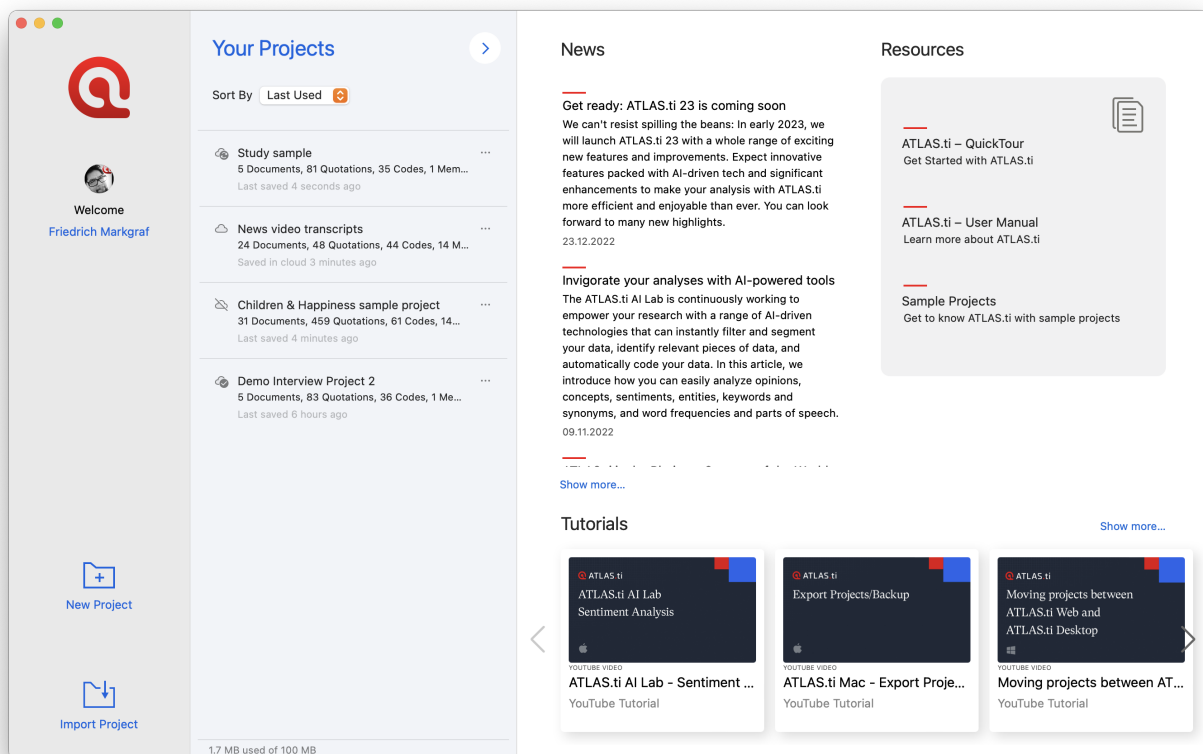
Welcome
Friedrich Markgraf

New Project

Import Project

Your Projects

Sort By Last Used

Study sample
5 Documents, 81 Quotations, 35 Codes, 1 Mem...
Last saved 4 seconds ago

News video transcripts
24 Documents, 48 Quotations, 44 Codes, 14 M...
Saved in cloud 3 minutes ago

Children & Happiness sample project
31 Documents, 459 Quotations, 61 Codes, 14...
Last saved 4 minutes ago

Demo Interview Project 2
5 Documents, 83 Quotations, 36 Codes, 1 Me...
Last saved 6 hours ago

1.7 MB used of 100 MB

News

Get ready: ATLAS.ti 23 is coming soon
We can't resist spilling the beans: In early 2023, we will launch ATLAS.ti 23 with a whole range of exciting new features and improvements. Expect innovative features packed with AI-driven tech and significant enhancements to make your analysis with ATLAS.ti more efficient and enjoyable than ever. You can look forward to many new highlights.
23.12.2022

Invigorate your analyses with AI-powered tools
The ATLAS.ti AI Lab is continuously working to empower your research with a range of AI-driven technologies that can instantly filter and segment your data, identify relevant pieces of data, and automatically code your data. In this article, we introduce how you can easily analyze opinions, concepts, sentiments, entities, keywords and synonyms, and word frequencies and parts of speech.
09.11.2022

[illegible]

Show more...

Resources

ATLAS.ti – QuickTour
Get Started with ATLAS.ti

ATLAS.ti – User Manual
Learn more about ATLAS.ti

Sample Projects
Get to know ATLAS.ti with sample projects

Tutorials

Show more...

ATLAS.ti
ATLAS.ti AI Lab Sentiment Analysis
YOUTUBE VIDEO
ATLAS.ti AI Lab - Sentiment ...
YouTube Tutorial

ATLAS.ti
Export Projects/Backup
YOUTUBE VIDEO
ATLAS.ti Mac - Export Proje...
YouTube Tutorial

ATLAS.ti
Moving projects between ATLAS.ti Web and ATLAS.ti Desktop
YOUTUBE VIDEO
Moving projects between AT...
YouTube Tutorial